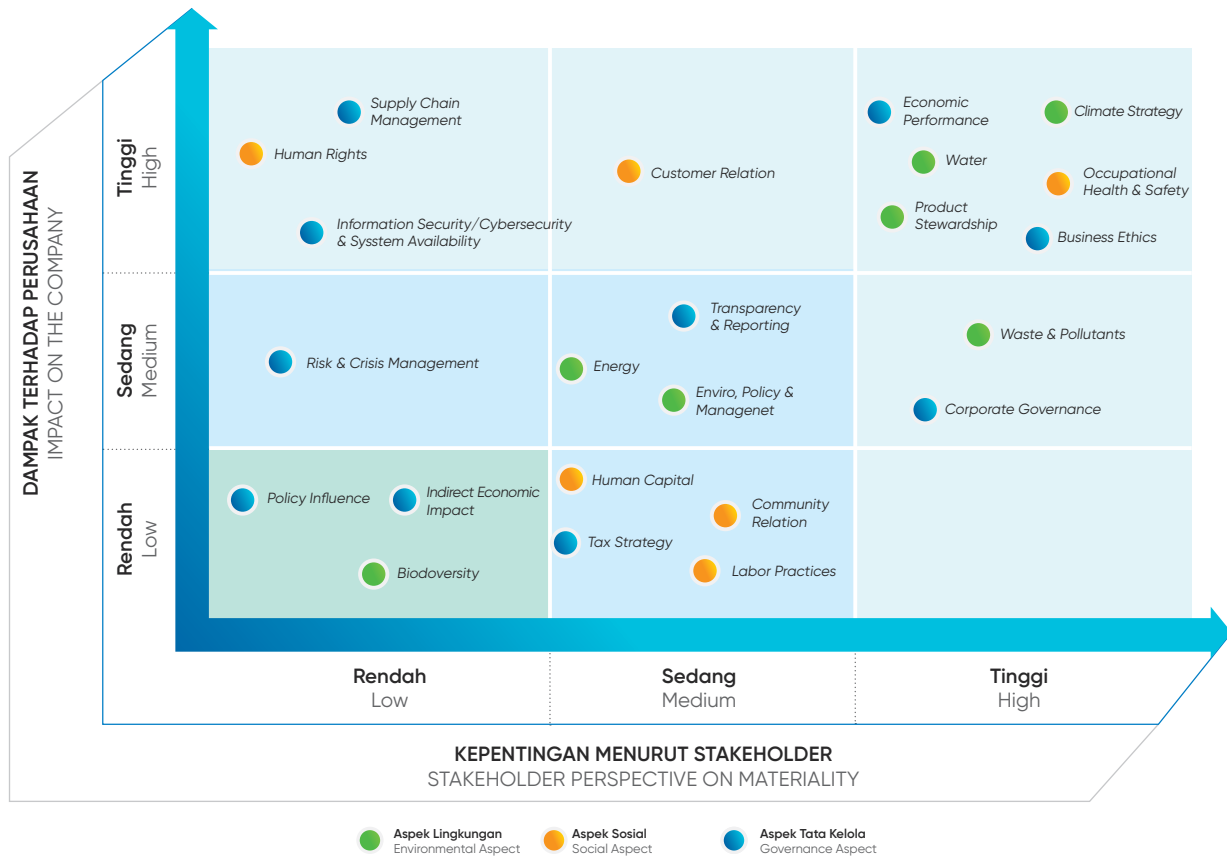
DAMPAK TERHADAP PERUSAHAAN
IMPACT ON THE COMPANY

Tinggi
High

Sedang
Medium

Rendah
Low

Supply Chain Management

Human Rights

Information Security/Cybersecurity & Sysstem Availability

Customer Relation

Economic Performance

Climate Strategy

Water

Occupational Health & Safety

Product Stewardship

Business Ethics

Risk & Crisis Management

Transparency & Reporting

Energy

Enviro, Policy & Managenet

Waste & Pollutants

Corporate Governance

Policy Influence

Indirect Economic Impact

Biodoversity

Human Capital

Community Relation

Tax Strategy

Labor Practices

Rendah
Low

Sedang
Medium

Tinggi
High

KEPENTINGAN MENURUT STAKEHOLDER
STAKEHOLDER PERSPECTIVE ON MATERIALITY

Aspek Lingkungan
Environmental Aspect

Aspek Sosial
Social Aspect

Aspek Tata Kelola
Governance Aspect